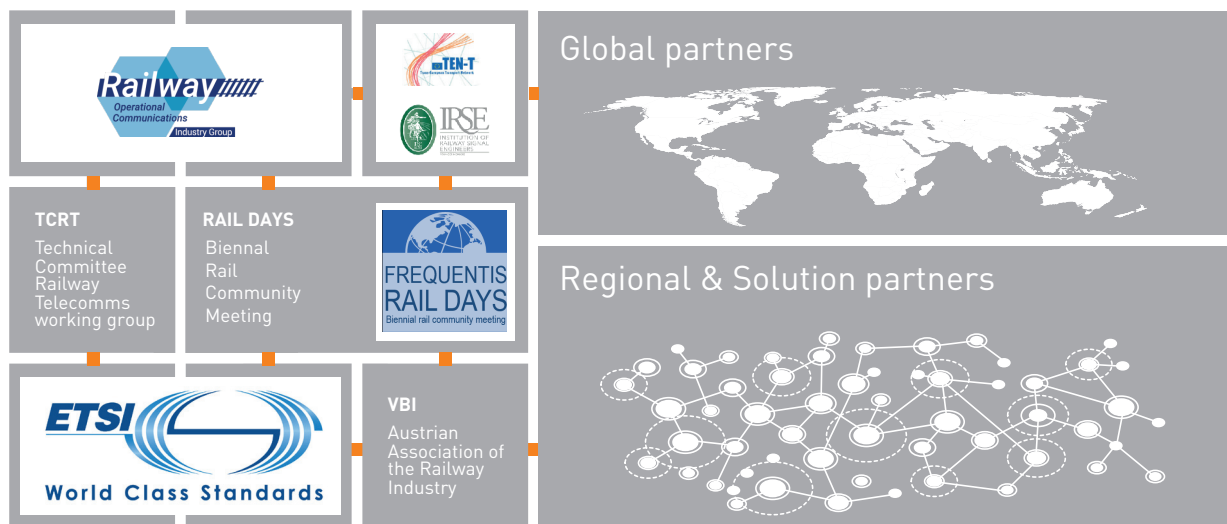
Railway
Operational Communications
Industry Group

TEN-T
Trans-European Transport Network

IRSE
INSTITUTION OF RAILWAY SIGNAL ENGINEERS

Global partners

TCRT
Technical Committee Railway Telecomms working group

RAIL DAYS
Biennal Rail Community Meeting

FREQUENTIS
RAIL DAYS
Biennial rail community meeting

Regional & Solution partners

ETSI
World Class Standards

VBI
Austrian Association of the Railway Industry